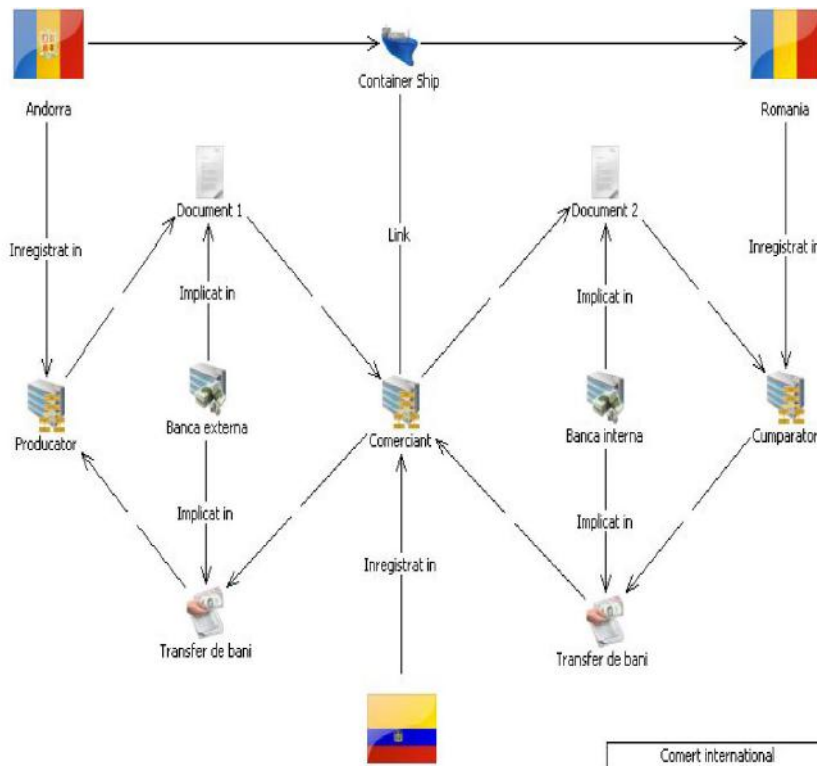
Andorra

Container Ship

Romania

Inregistrat in

Document 1

Link

Document 2

Inregistrat in

Implicat in

Implicat in

Producator

Banca externa

Comerciant

Banca interna

Cumparator

Implicat in

Implicat in

Inregistrat in

Transfer de bani

Transfer de bani

Comert international